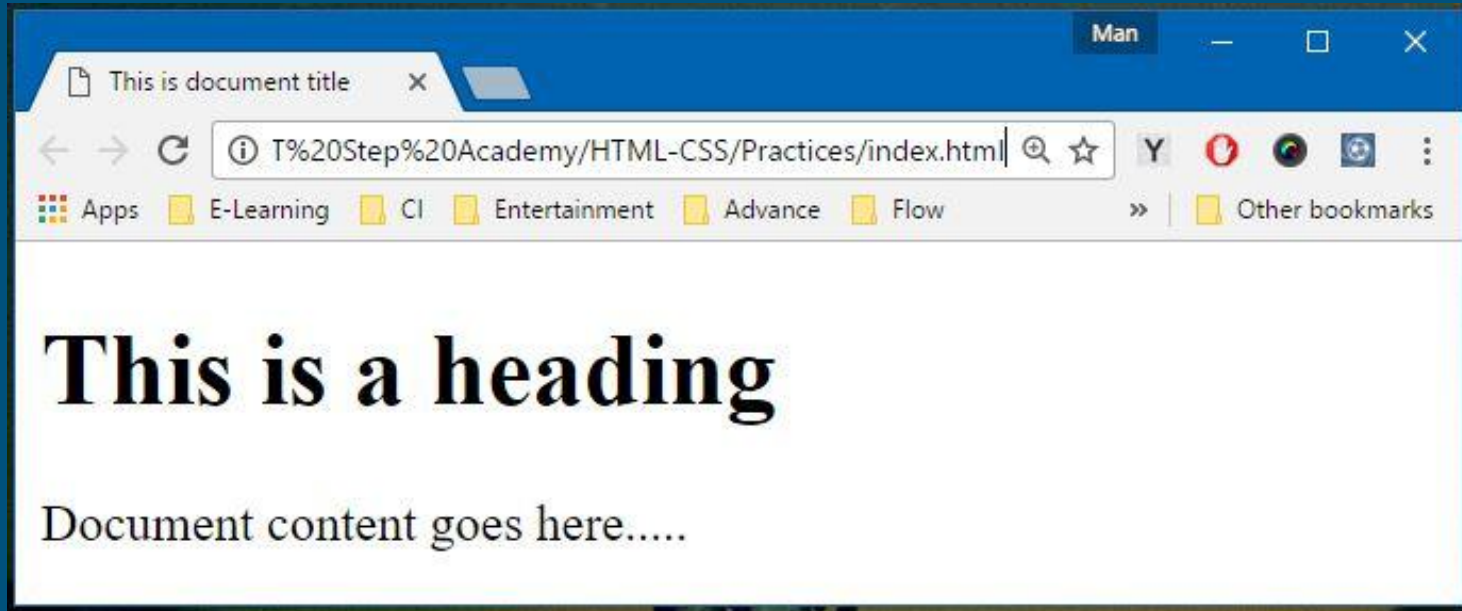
Man

This is document title ×

T%20Step%20Academy/HTML-CSS/Practices/index.html

Y

Apps E-Learning CI Entertainment Advance Flow » Other bookmarks

# This is a heading

Document content goes here.....